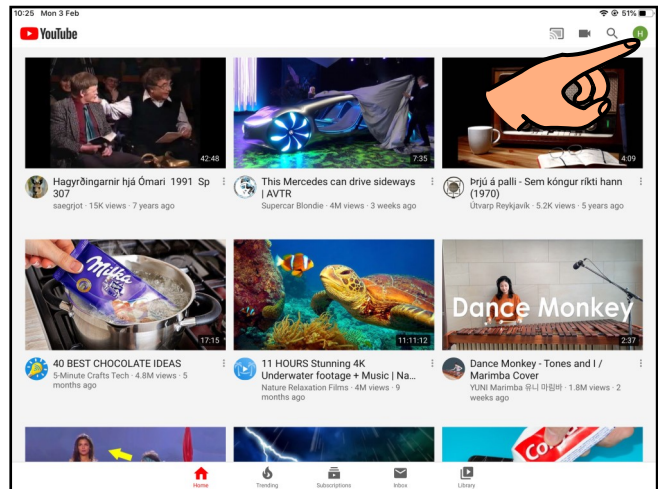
10:25 Mon 3 Feb
51%

YouTube

H

42:48
Hagyrðingarnir hjá Ómari 1991 Sp 307
saegrjot · 15K views · 7 years ago

7:35
This Mercedes can drive sideways | AVTR
Supercar Blondie · 4M views · 3 weeks ago

4:09
Þrjú á palli - Sem kóngur ríkti hann (1970)
Útvarp Reykjavík · 5.2K views · 5 years ago

Milka

17:15
40 BEST CHOCOLATE IDEAS
5-Minute Crafts Tech · 4.8M views · 5 months ago

11:11:12
11 HOURS Stunning 4K Underwater footage + Music | Na...
Nature Relaxation Films · 4M views · 9 months ago

Dance Monkey
2:37
Dance Monkey - Tones and I / Marimba Cover
YUNI Marimba 유니 마림바 · 1M views · 2 weeks ago

Home
Trending
Subscriptions
Inbox
Library